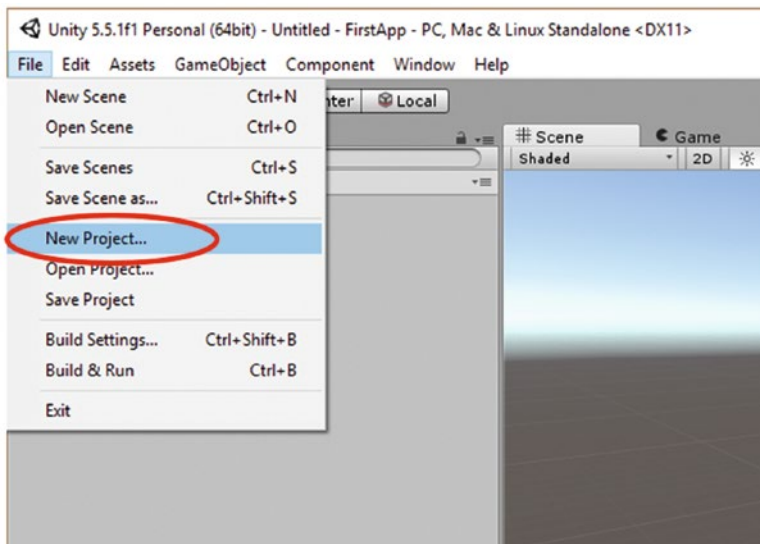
Unity 5.5.1f1 Personal (64bit) - Untitled - FirstApp - PC, Mac & Linux Standalone <DX11>

File Edit Assets GameObject Component Window Help

New Scene Ctrl+N
Open Scene Ctrl+O
Save Scenes Ctrl+S
Save Scene as... Ctrl+Shift+S
New Project...
Open Project...
Save Project
Build Settings... Ctrl+Shift+B
Build & Run Ctrl+B
Exit

nter Local

# Scene
Game
Shaded
2D